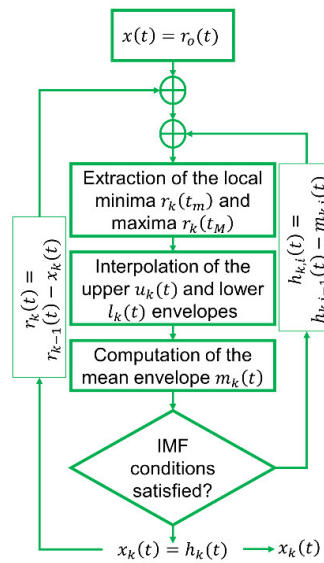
$x(t) = r_o(t)$

Extraction of the local minima $r_k(t_m)$ and maxima $r_k(t_M)$

Interpolation of the upper $u_k(t)$ and lower $l_k(t)$ envelopes

Computation of the mean envelope $m_k(t)$

IMF conditions satisfied?

$r_k(t) = r_{k-1}(t) - x_k(t)$

$h_{k,i}(t) = h_{k,i-1}(t) - m_{k,i}(t)$

$x_k(t) = h_k(t)$

$x_k(t)$